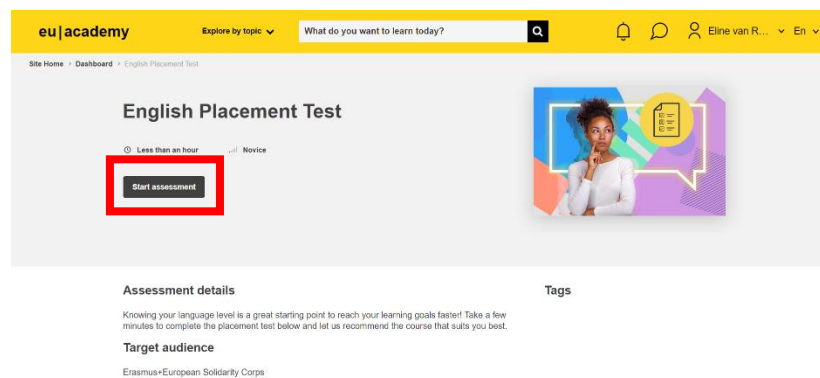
eu|academy Explore by topic What do you want to learn today? Eline van R... En

Site Home › Dashboard › English Placement Test

English Placement Test

Less than an hour Novice

Start assessment

Assessment details

Knowing your language level is a great starting point to reach your learning goals faster! Take a few minutes to complete the placement test below and let us recommend the course that suits you best.

Target audience

Erasmus+European Solidarity Corps

Tags